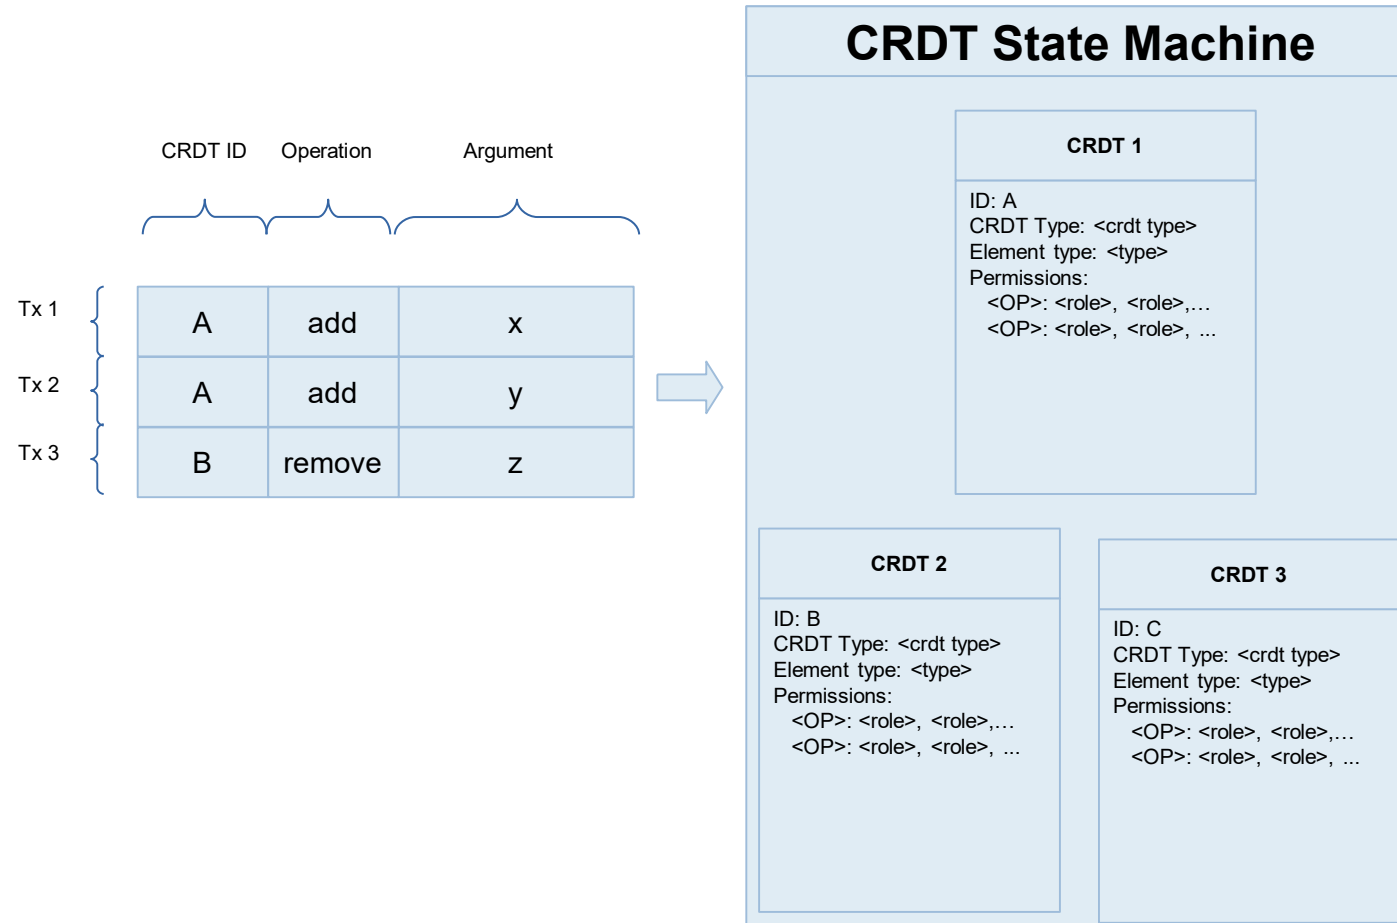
CRDT ID Operation Argument

Tx 1
Tx 2
Tx 3

| A | add | x |
|---|---|---|
| A | add | y |
| B | remove | z |

CRDT State Machine

CRDT 1

ID: A
CRDT Type: <crdt type>
Element type: <type>
Permissions:
<OP>: <role>, <role>,…
<OP>: <role>, <role>, ...

CRDT 2

ID: B
CRDT Type: <crdt type>
Element type: <type>
Permissions:
<OP>: <role>, <role>,…
<OP>: <role>, <role>, ...

CRDT 3

ID: C
CRDT Type: <crdt type>
Element type: <type>
Permissions:
<OP>: <role>, <role>,…
<OP>: <role>, <role>, ...